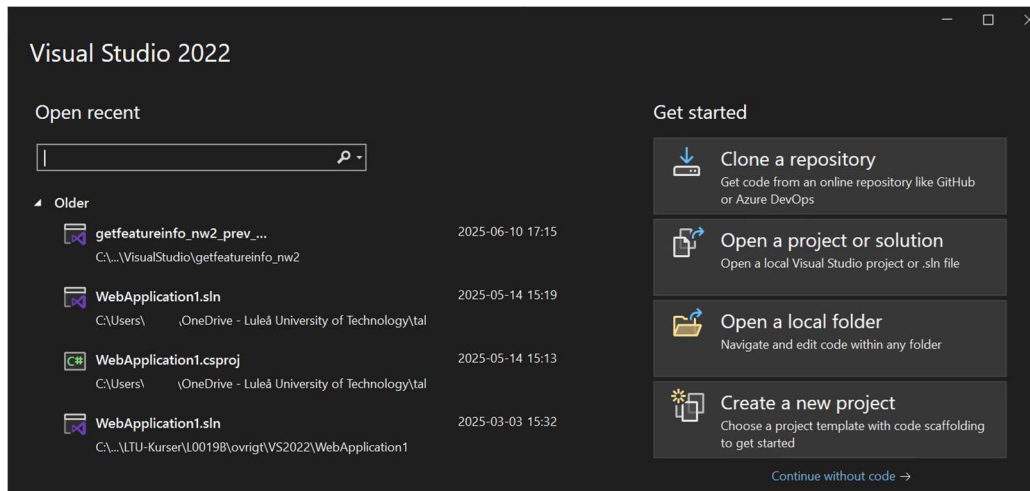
Visual Studio 2022

Open recent

Older

getfeatureinfo_nw2_prev_...
C:\...\VisualStudio\getfeatureinfo_nw2
2025-06-10 17:15

WebApplication1.sln
C:\Users\ \OneDrive - Luleå University of Technology\tal
2025-05-14 15:19

C# WebApplication1.csproj
C:\Users\ \OneDrive - Luleå University of Technology\tal
2025-05-14 15:13

WebApplication1.sln
C:\...\LTU-Kurser\L0019B\ovrigt\VS2022\WebApplication1
2025-03-03 15:32

Get started

Clone a repository
Get code from an online repository like GitHub or Azure DevOps

Open a project or solution
Open a local Visual Studio project or .sln file

Open a local folder
Navigate and edit code within any folder

Create a new project
Choose a project template with code scaffolding to get started

Continue without code →